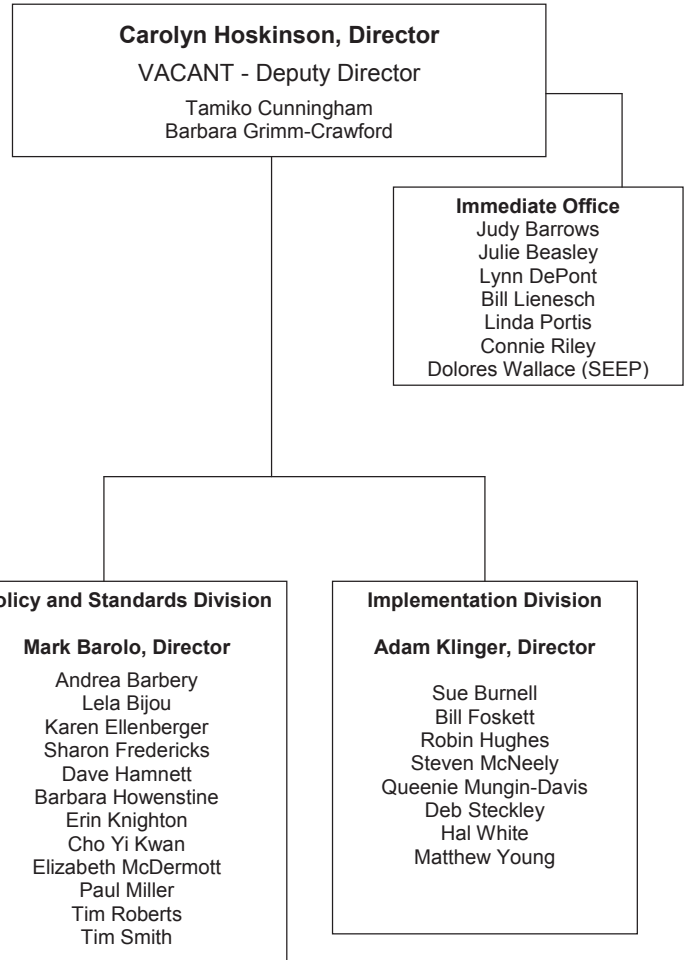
Carolyn Hoskinson, Director
VACANT - Deputy Director
Tamiko Cunningham
Barbara Grimm-Crawford

Immediate Office
Judy Barrows
Julie Beasley
Lynn DePont
Bill Lienesch
Linda Portis
Connie Riley
Dolores Wallace (SEEP)

licy and Standards Division

Mark Barolo, Director

Andrea Barbery
Lela Bijou
Karen Ellenberger
Sharon Fredericks
Dave Hamnett
Barbara Howenstine
Erin Knighton
Cho Yi Kwan
Elizabeth McDermott
Paul Miller
Tim Roberts
Tim Smith

Implementation Division

Adam Klinger, Director

Sue Burnell
Bill Foskett
Robin Hughes
Steven McNeely
Queenie Mungin-Davis
Deb Steckley
Hal White
Matthew Young